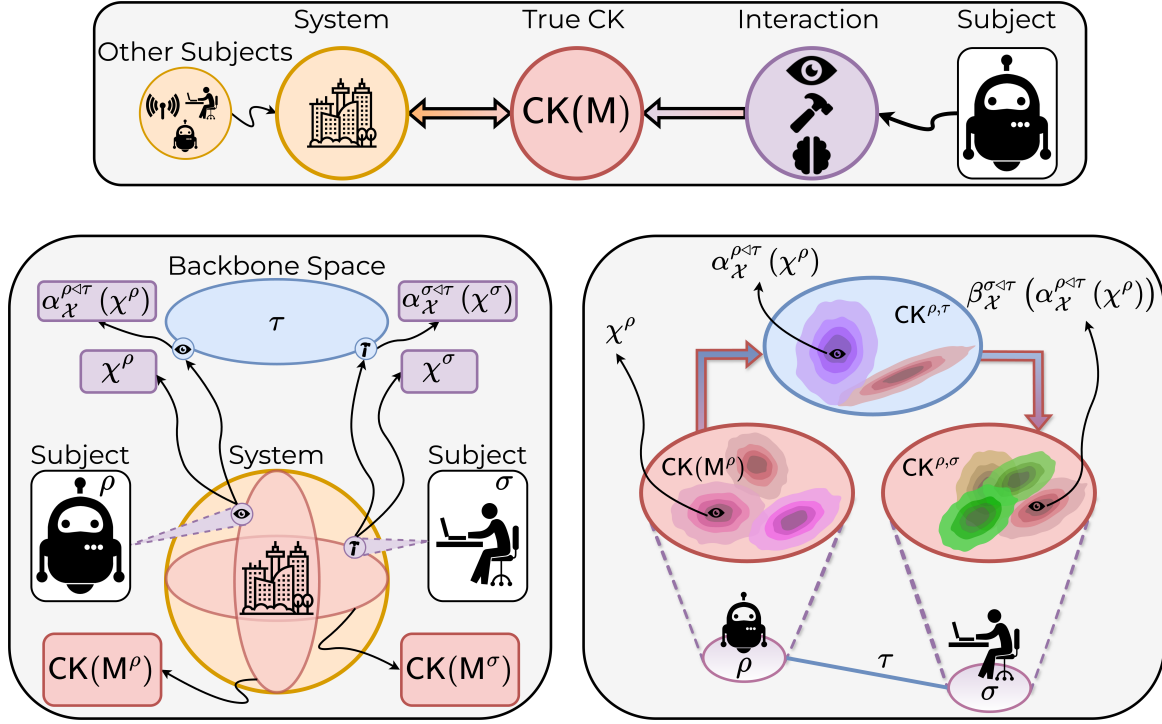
System

True CK

Interaction

Subject

Other Subjects

CK(M)

Backbone Space

$\tau$

$\alpha_{\mathcal{X}}^{\rho\triangleleft\tau}(\chi^{\rho})$

$\alpha_{\mathcal{X}}^{\sigma\triangleleft\tau}(\chi^{\sigma})$

$\chi^{\rho}$

$\chi^{\sigma}$

Subject $\rho$

System

Subject $\sigma$

CK(M$^{\rho}$)

CK(M$^{\sigma}$)

$\alpha_{\mathcal{X}}^{\rho\triangleleft\tau}(\chi^{\rho})$

$\beta_{\mathcal{X}}^{\sigma\triangleleft\tau}(\alpha_{\mathcal{X}}^{\rho\triangleleft\tau}(\chi^{\rho}))$

$\chi^{\rho}$

CK$^{\rho,\tau}$

CK(M$^{\rho}$)

CK$^{\rho,\sigma}$

$\rho$

$\tau$

$\sigma$